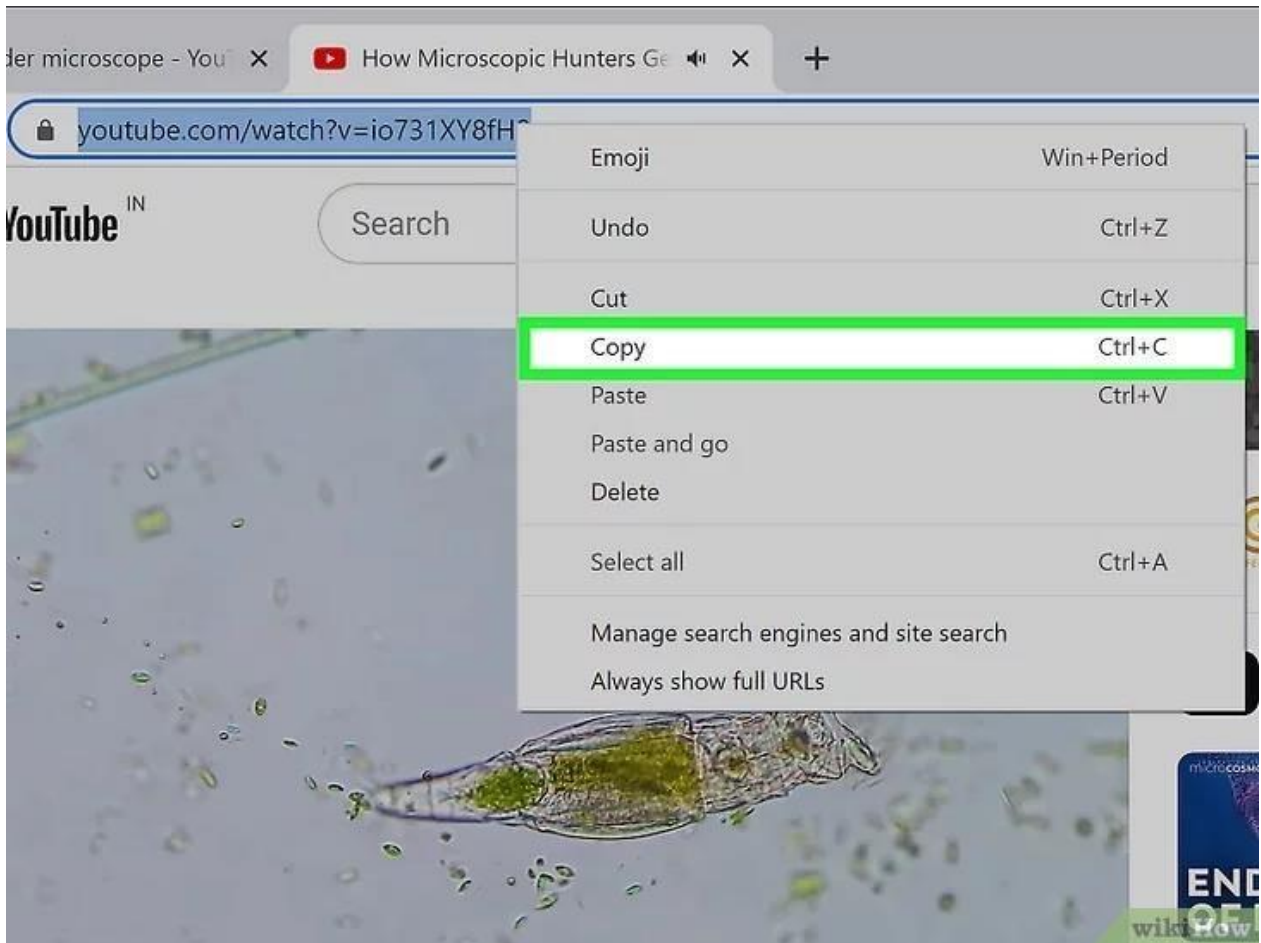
der microscope - You ✕ How Microscopic Hunters Ge ✕ +

youtube.com/watch?v=io731XY8fH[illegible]

YouTube IN

Search

| Emoji | Win+Period |
|---|---|
| Undo | Ctrl+Z |
| Cut | Ctrl+X |
| Copy | Ctrl+C |
| Paste | Ctrl+V |
| Paste and go | |
| Delete | |
| Select all | Ctrl+A |
| Manage search engines and site search | |
| Always show full URLs | |

microcosmos

END

wikiHow